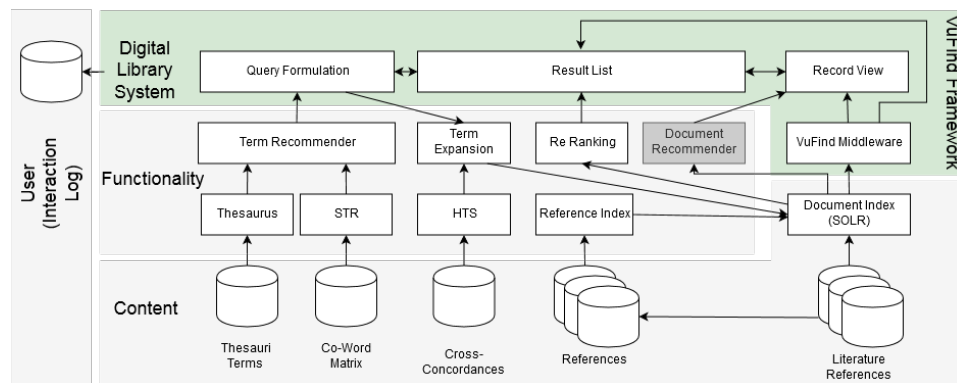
VuFind Framework

User (Interaction Log)

Digital Library System

Query Formulation

Result List

Record View

Functionality

Term Recommender

Term Expansion

Re Ranking

Document Recommender

VuFind Middleware

Thesaurus

STR

HTS

Reference Index

Document Index (SOLR)

Content

Thesauri Terms

Co-Word Matrix

Cross-Concordances

References

Literature References